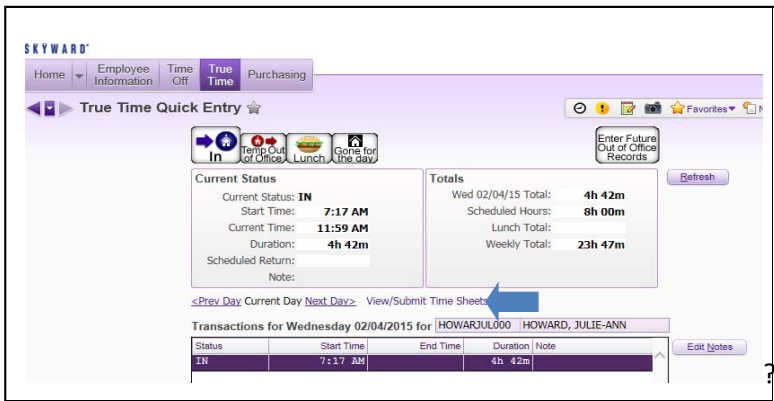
SKYWARD®

Home | Employee Information | Time Off | True Time | Purchasing

True Time Quick Entry

Favorites▼

In | Temp Out of Office | Lunch | Gone for the day

Enter Future Out of Office Records

Current Status
Current Status: IN
Start Time: 7:17 AM
Current Time: 11:59 AM
Duration: 4h 42m
Scheduled Return:
Note:

Totals
Wed 02/04/15 Total: 4h 42m
Scheduled Hours: 8h 00m
Lunch Total:
Weekly Total: 23h 47m

Refresh

<Prev Day Current Day Next Day> View/Submit Time Sheets

Transactions for Wednesday 02/04/2015 for HOWARJUL000 HOWARD, JULIE-ANN

| Status | Start Time | End Time | Duration | Note |
|---|---|---|---|---|
| IN | 7:17 AM | | 4h 42m | |

Edit Notes

?